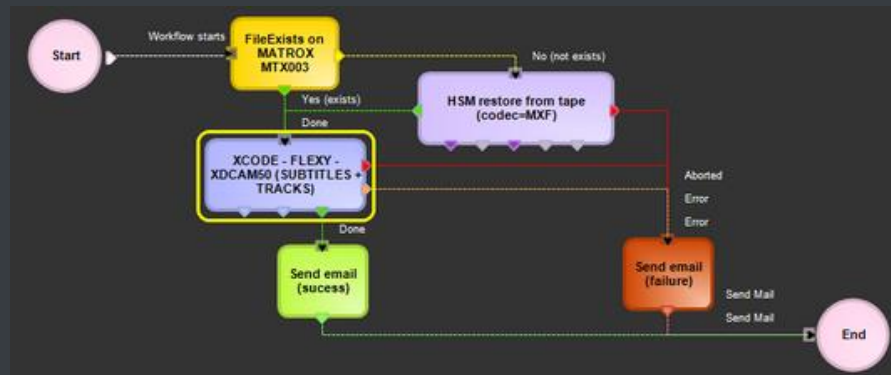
Start

Workflow starts

FileExists on MATROX MTX003

No (not exists)

Yes (exists)

HSM restore from tape (codec=MXF)

Done

XCODE - FLEXY - XDCAM50 (SUBTITLES + TRACKS)

Aborted

Error

Error

Done

Send email (sucess)

Send email (failure)

Send Mail

Send Mail

End